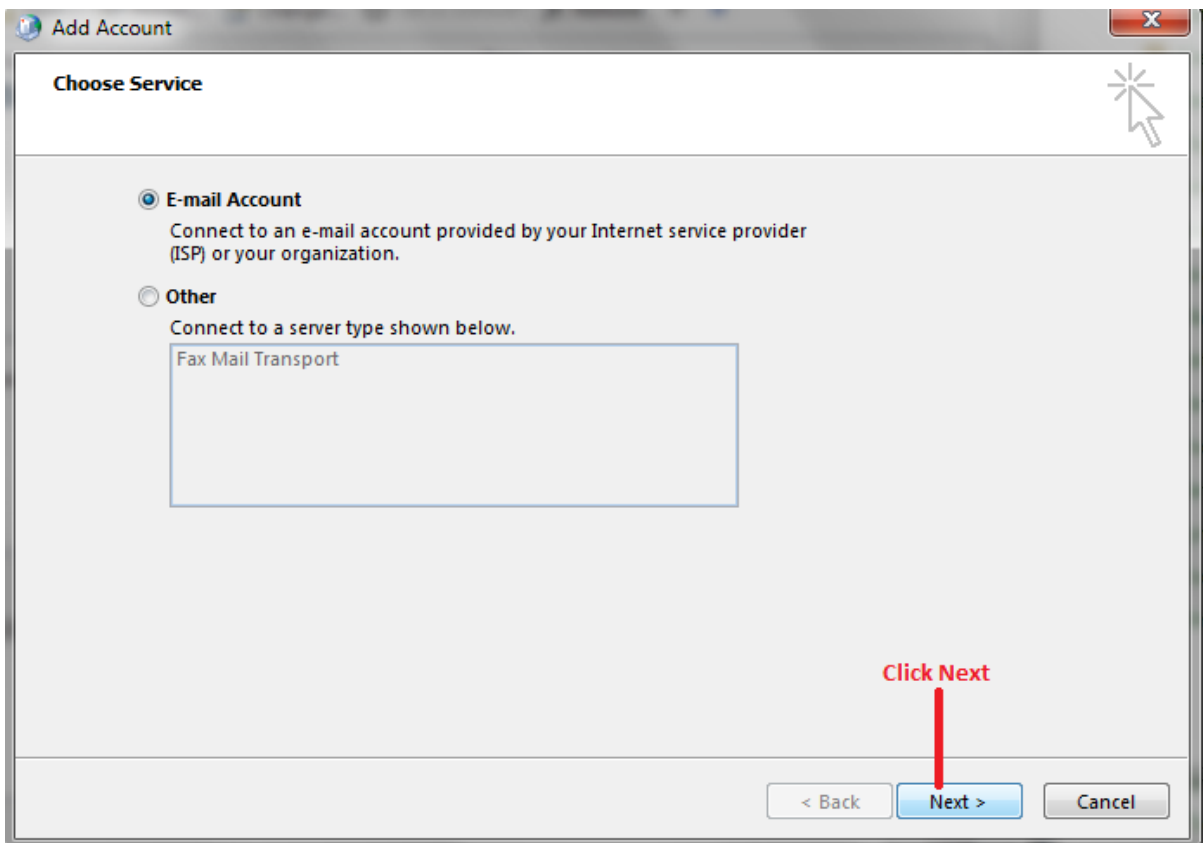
Add Account

Choose Service

E-mail Account

Connect to an e-mail account provided by your Internet service provider (ISP) or your organization.

Other

Connect to a server type shown below.

Fax Mail Transport

Click Next

< Back

Next >

Cancel